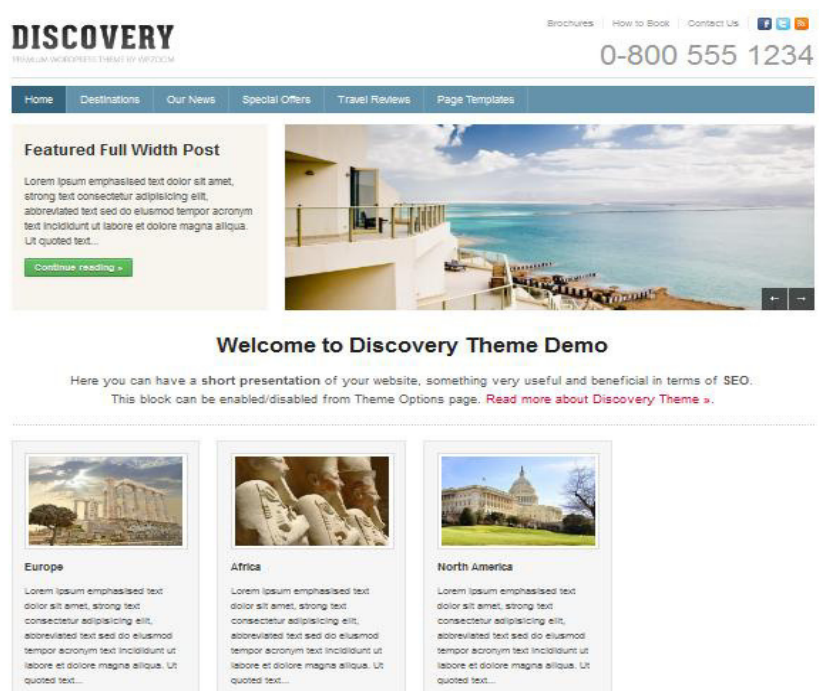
DISCOVERY
PREMIUM WORDPRESS THEME BY WPZOOM

Brochures | How to Book | Contact Us

0-800 555 1234

Home | Destinations | Our News | Special Offers | Travel Reviews | Page Templates

Featured Full Width Post

Lorem ipsum emphasised text dolor sit amet, strong text consectetur adipisicing elit, abbreviated text sed do eiusmod tempor acronym text incididunt ut labore et dolore magna aliqua. Ut quoted text...

Continue reading »

← →

Welcome to Discovery Theme Demo

Here you can have a short presentation of your website, something very useful and beneficial in terms of SEO. This block can be enabled/disabled from Theme Options page. Read more about Discovery Theme ».

Europe

Lorem ipsum emphasised text dolor sit amet, strong text consectetur adipisicing elit, abbreviated text sed do eiusmod tempor acronym text incididunt ut labore et dolore magna aliqua. Ut quoted text...

Africa

Lorem ipsum emphasised text dolor sit amet, strong text consectetur adipisicing elit, abbreviated text sed do eiusmod tempor acronym text incididunt ut labore et dolore magna aliqua. Ut quoted text...

North America

Lorem ipsum emphasised text dolor sit amet, strong text consectetur adipisicing elit, abbreviated text sed do eiusmod tempor acronym text incididunt ut labore et dolore magna aliqua. Ut quoted text...